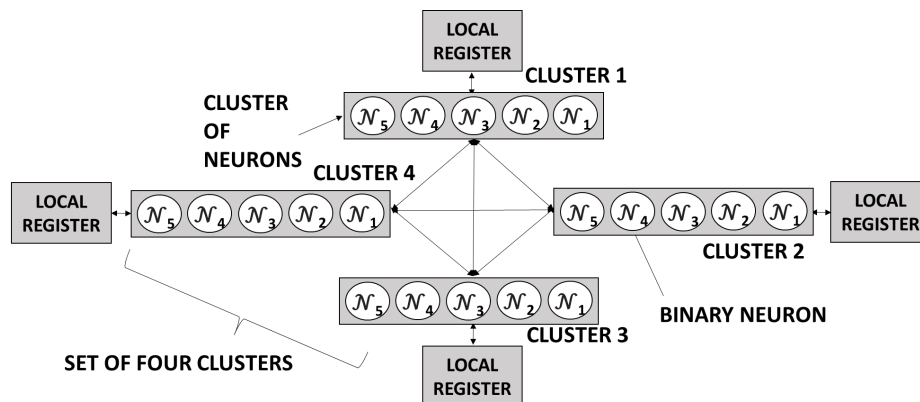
LOCAL REGISTER

CLUSTER 1

CLUSTER OF NEURONS

$\mathcal{N}_5$ $\mathcal{N}_4$ $\mathcal{N}_3$ $\mathcal{N}_2$ $\mathcal{N}_1$

CLUSTER 4

LOCAL REGISTER

$\mathcal{N}_5$ $\mathcal{N}_4$ $\mathcal{N}_3$ $\mathcal{N}_2$ $\mathcal{N}_1$

$\mathcal{N}_5$ $\mathcal{N}_4$ $\mathcal{N}_3$ $\mathcal{N}_2$ $\mathcal{N}_1$

LOCAL REGISTER

CLUSTER 2

BINARY NEURON

$\mathcal{N}_5$ $\mathcal{N}_4$ $\mathcal{N}_3$ $\mathcal{N}_2$ $\mathcal{N}_1$

CLUSTER 3

SET OF FOUR CLUSTERS

LOCAL REGISTER